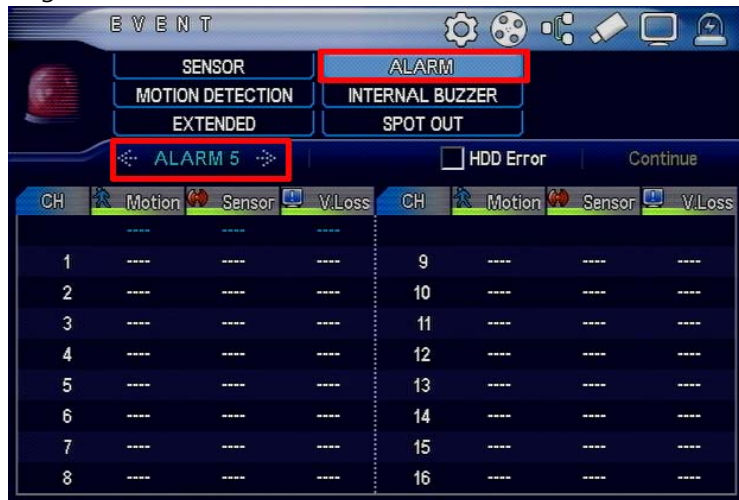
EVENT

SENSOR
ALARM
MOTION DETECTION
INTERNAL BUZZER
EXTENDED
SPOT OUT

ALARM 5
HDD Error
Continue

| CH | Motion | Sensor | V.Loss | CH | Motion | Sensor | V.Loss |
|---|---|---|---|---|---|---|---|
| | ---- | ---- | ---- | | | | |
| 1 | ---- | ---- | ---- | 9 | ---- | ---- | ---- |
| 2 | ---- | ---- | ---- | 10 | ---- | ---- | ---- |
| 3 | ---- | ---- | ---- | 11 | ---- | ---- | ---- |
| 4 | ---- | ---- | ---- | 12 | ---- | ---- | ---- |
| 5 | ---- | ---- | ---- | 13 | ---- | ---- | ---- |
| 6 | ---- | ---- | ---- | 14 | ---- | ---- | ---- |
| 7 | ---- | ---- | ---- | 15 | ---- | ---- | ---- |
| 8 | ---- | ---- | ---- | 16 | ---- | ---- | ---- |